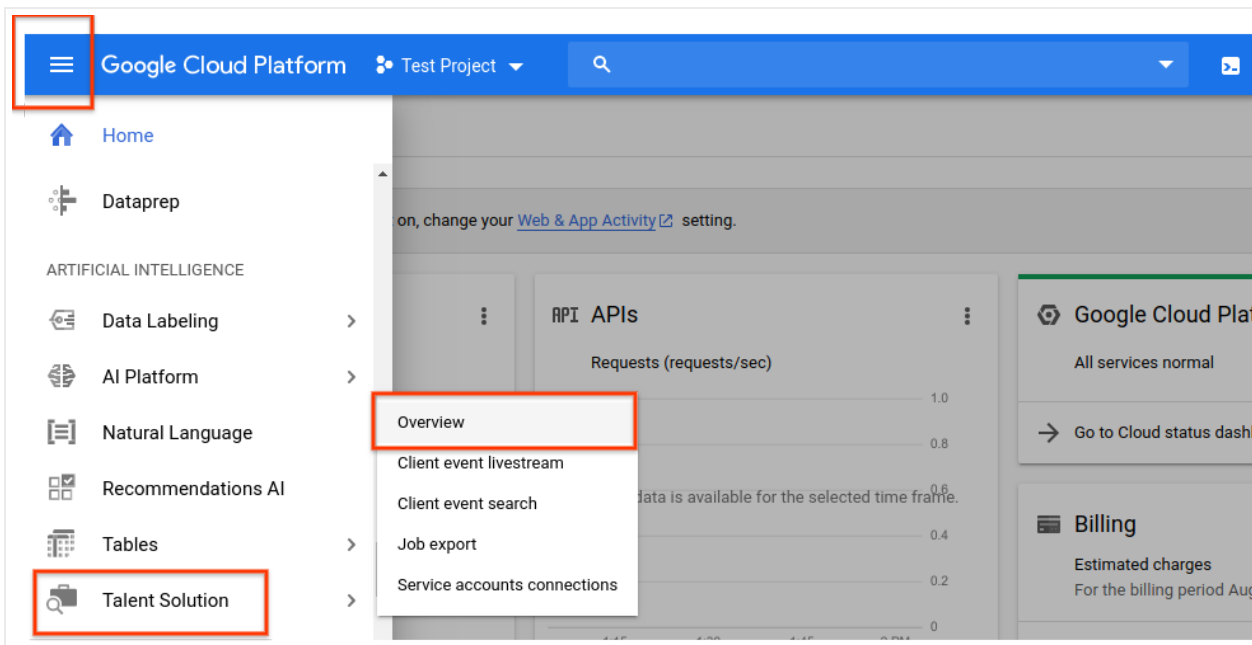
Google Cloud Platform
Test Project

Home
Dataprep
ARTIFICIAL INTELLIGENCE
Data Labeling
AI Platform
Natural Language
Recommendations AI
Tables
Talent Solution

on, change your Web & App Activity setting.

API APIs
Requests (requests/sec)
1.0
0.8
0.6
data is available for the selected time frame.
0.4
0.2
0

Overview
Client event livestream
Client event search
Job export
Service accounts connections

Google Cloud Plat
All services normal
Go to Cloud status dashb

Billing
Estimated charges
For the billing period Aug